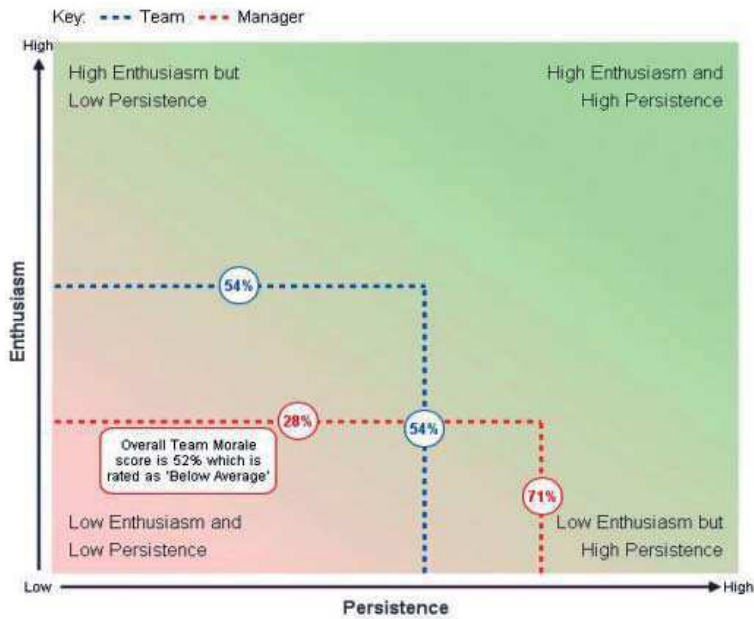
Key: Team Manager

High

High Enthusiasm but Low Persistence

High Enthusiasm and High Persistence

Enthusiasm

54%

28%

54%

Overall Team Morale score is 52% which is rated as 'Below Average'

71%

Low Enthusiasm and Low Persistence

Low Enthusiasm but High Persistence

Low

High

Persistence